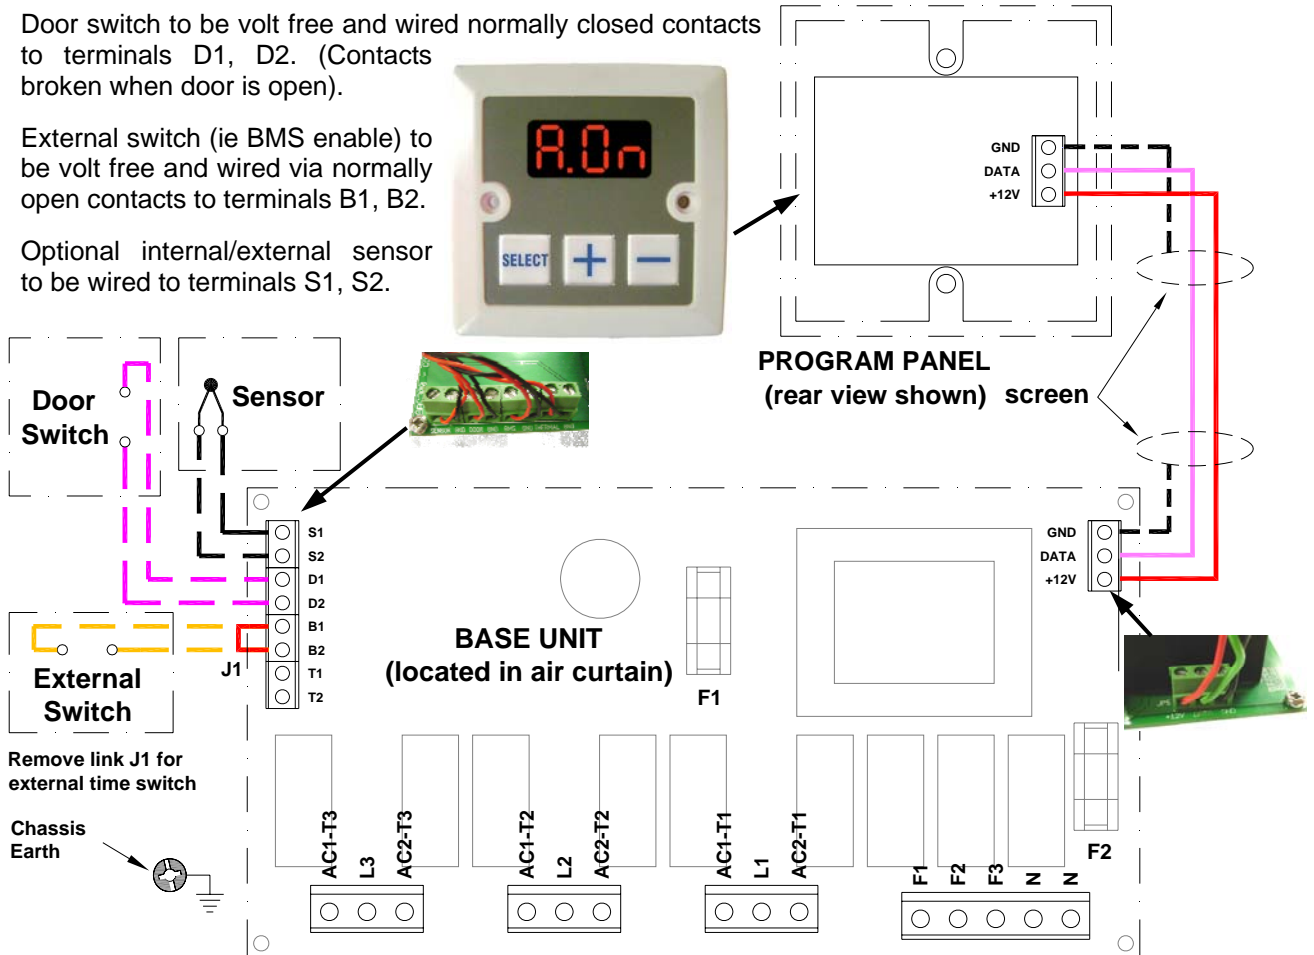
Door switch to be volt free and wired normally closed contacts to terminals D1, D2. (Contacts broken when door is open).

External switch (ie BMS enable) to be volt free and wired via normally open contacts to terminals B1, B2.

Optional internal/external sensor to be wired to terminals S1, S2.

A.On

SELECT + −

GND
DATA
+12V

PROGRAM PANEL
(rear view shown)

screen

Door Switch

Sensor

S1
S2
D1
D2
B1
B2
T1
T2

J1

External Switch

BASE UNIT
(located in air curtain)

F1

GND
DATA
+12V

Remove link J1 for external time switch

Chassis Earth

AC1-T3
L3
AC2-T3
AC1-T2
L2
AC2-T2
AC1-T1
L1
AC2-T1
F1
F2
F3
N
N

F2